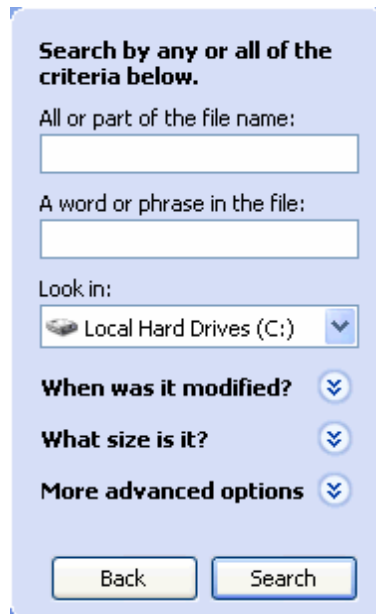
Search by any or all of the criteria below.

All or part of the file name:

A word or phrase in the file:

Look in:

Local Hard Drives (C:)

When was it modified?

What size is it?

More advanced options

Back

Search